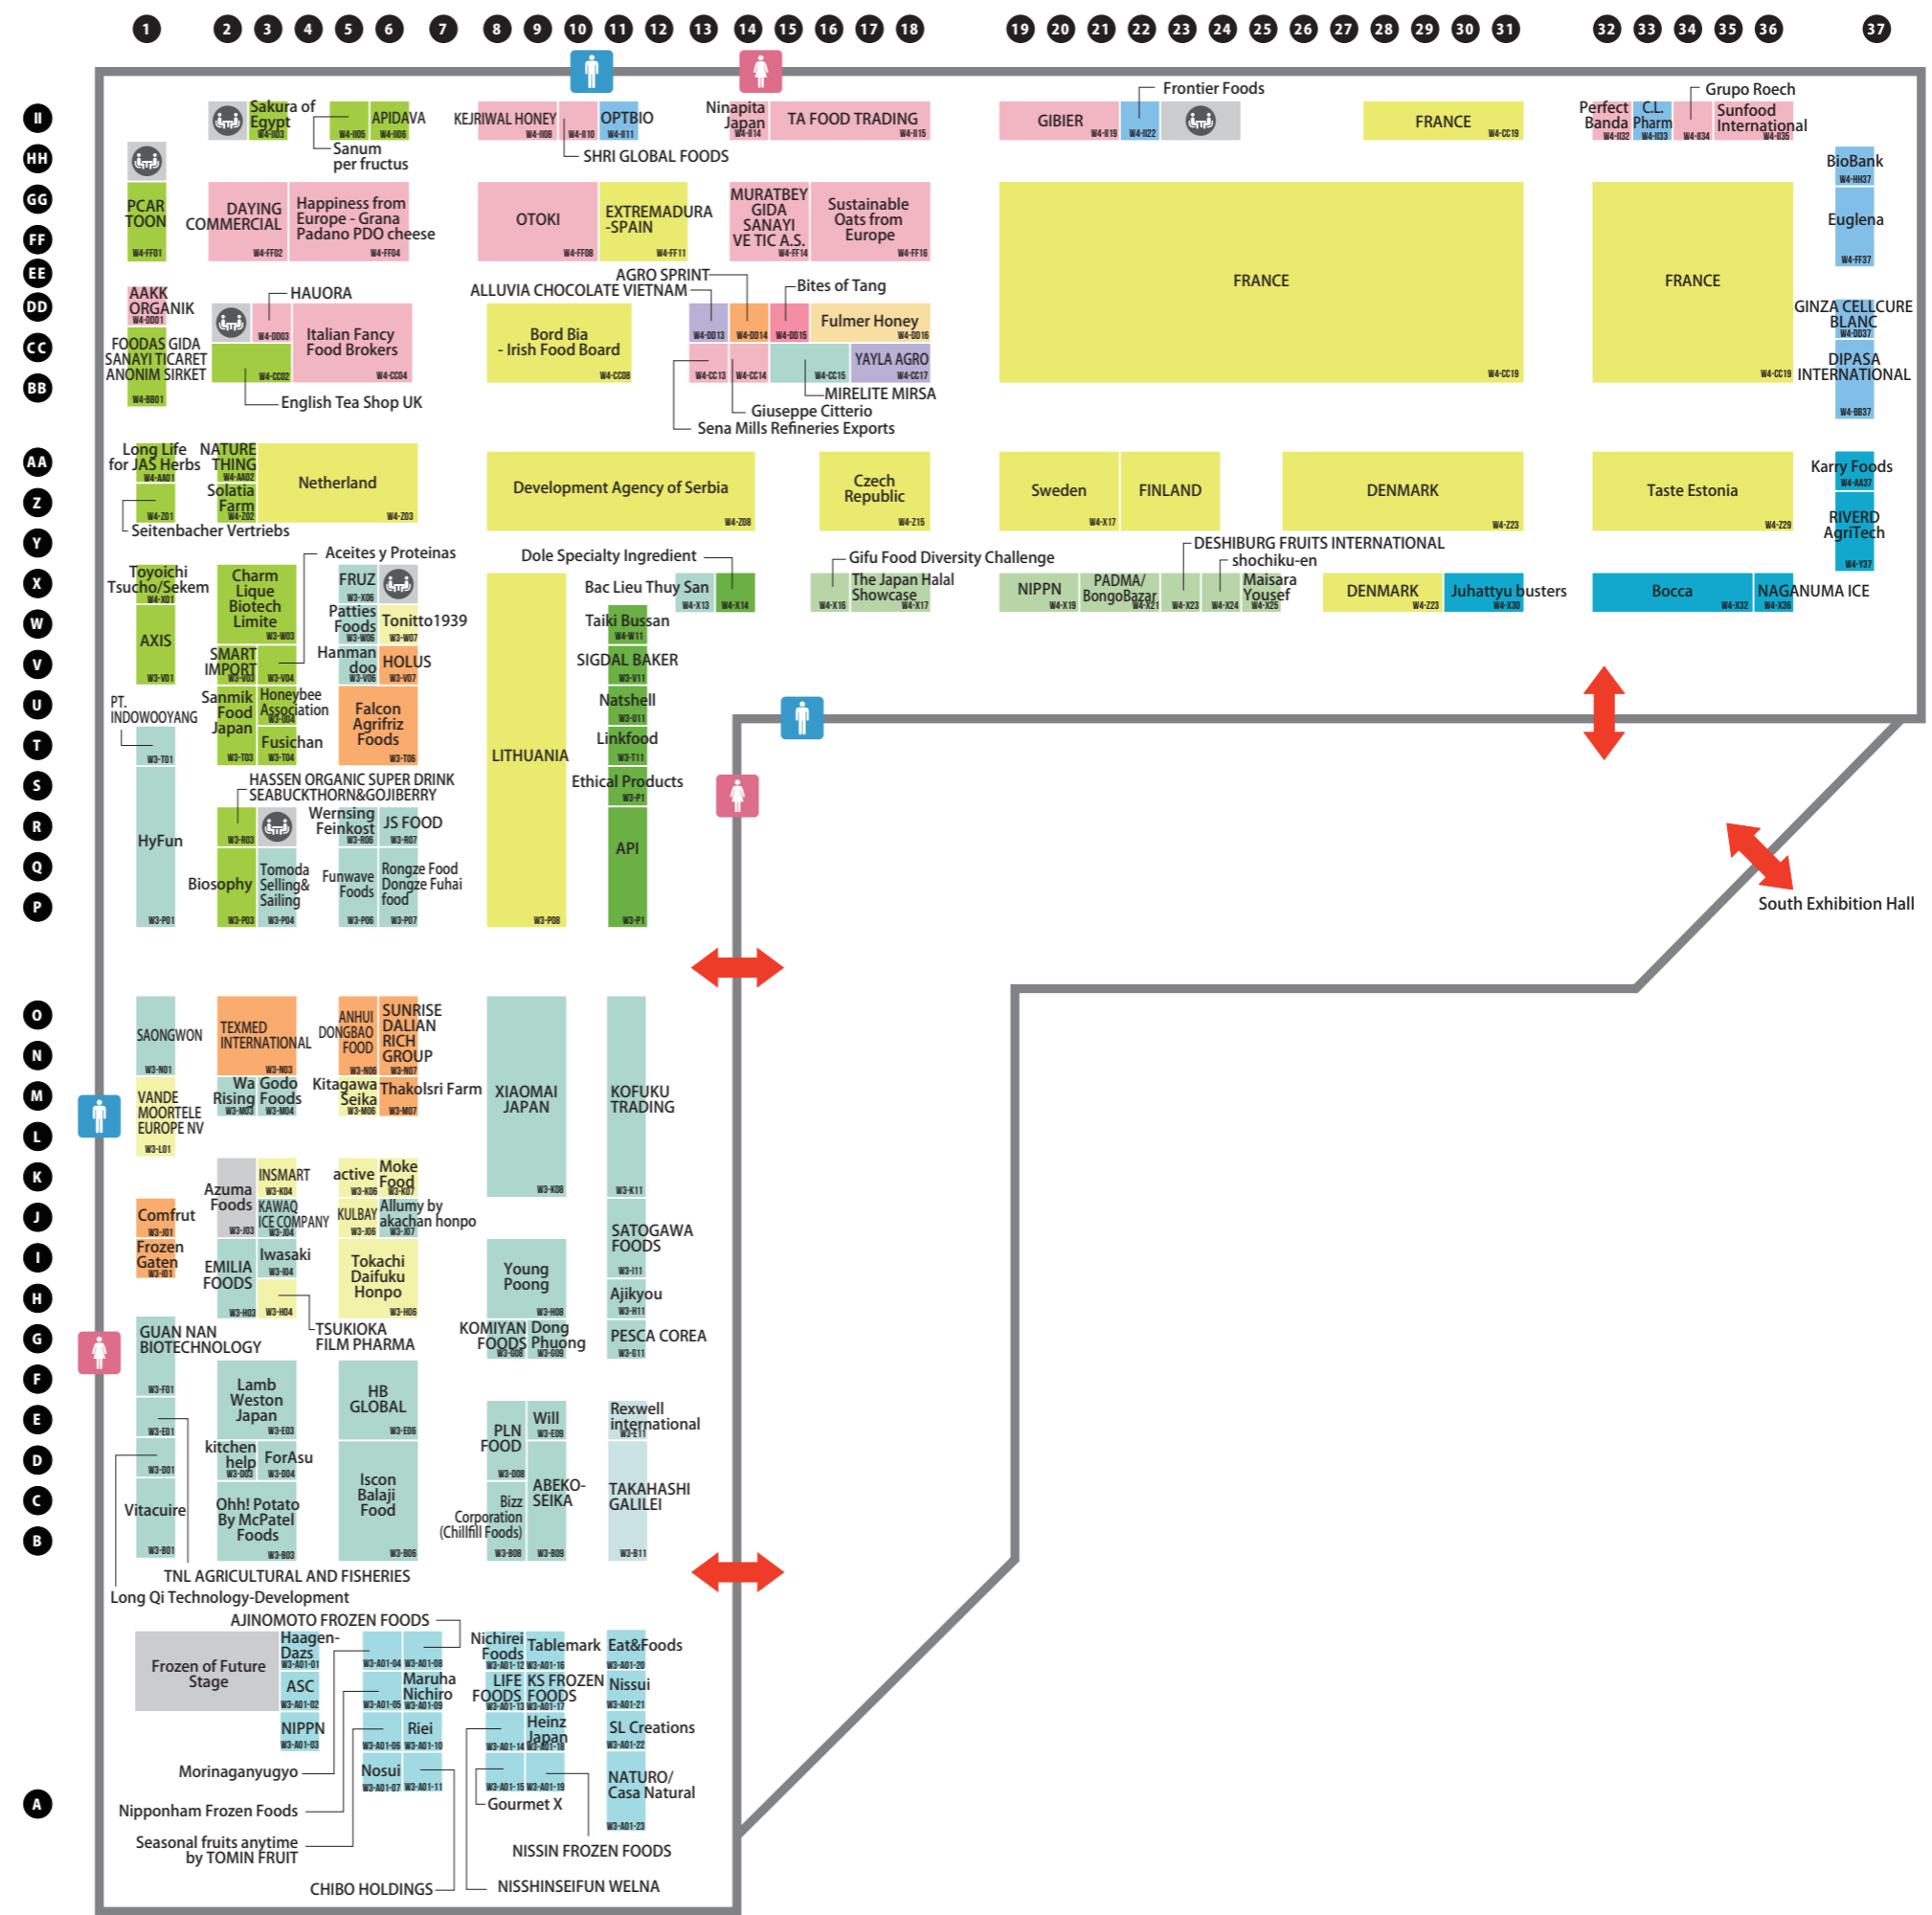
1 2 3 4 5 6 7 8 9 10 11 12 13 14 15 16 17 18 19 20 21 22 23 24 25 26 27 28 29 30 31 32 33 34 35 36 37

II HH GG FF EE DD CC BB AA Z Y X W V U T S R Q P O N M L K J I H G F E D C B A

Sakura of Egypt W4-II03
APIDAVA W4-II05 W4-II06
Sanum per fructus
KEJRIWAL HONEY W4-II08 W4-II10
OPTBIO W4-II11
SHRI GLOBAL FOODS
Ninapita Japan W4-II14
TA FOOD TRADING W4-II15
Frontier Foods
GIBIER W4-II19 W4-II22
FRANCE W4-CC19
Perfect Banda W4-II32
C.L. Pharm W4-II33
Grupo Roech
Sunfood International W4-II34 W4-II35
BioBank W4-HH37
Euglena W4-FF37
PCAR TOON W4-FF01
DAYING COMMERCIAL W4-FF02
Happiness from Europe - Grana Padano PDO cheese W4-FF04
OTOKI W4-FF08
EXTREMADURA -SPAIN W4-FF11
MURATBEY GIDA SANAYI VE TIC A.S. W4-FF14
Sustainable Oats from Europe W4-FF16
FRANCE
FRANCE
AAKK ORGANIK W4-DD01
HAUORA
FOODAS GIDA SANAYI TICARET ANONIM SIRKET W4-BB01
W4-DD03
Italian Fancy Food Brokers W4-CC04
W4-CC02
English Tea Shop UK
AGRO SPRINT
ALLUVIA CHOCOLATE VIETNAM
Bites of Tang
Bord Bia - Irish Food Board W4-CC08
W4-DD13 W4-DD14 W4-DD15
Fulmer Honey W4-DD16
W4-CC13 W4-CC14 W4-CC15
YAYLA AGRO W4-CC17
MIRELITE MIRSA
Giuseppe Citterio
Sena Mills Refineries Exports
W4-CC19
GINZA CELLCURE BLANC W4-DD37
DIPASA INTERNATIONAL W4-BB37
Long Life for JAS Herbs W4-AA01
NATURE THING W4-AA02
Solatia Farm W4-Z02
W4-Z01
Netherland W4-Z03
Seitenbacher Vertriebs
Development Agency of Serbia W4-Z08
Czech Republic W4-Z15
Sweden W4-X17
FINLAND
DENMARK W4-Z23
Taste Estonia W4-Z29
Karry Foods W4-AA37
RIVERD AgriTech W4-Y37
Aceites y Proteinas
Dole Specialty Ingredient
Gifu Food Diversity Challenge
DESHIBURG FRUITS INTERNATIONAL
shochiku-en
Toyoichi Tsucho/Sekem W4-X01
Charm Lique Biotech Limite W3-W03
FRUZ W3-X06
Patties Foods W3-W06
Tonitto1939 W3-W07
Bac Lieu Thuy San W4-X13 W4-X14
The Japan Halal Showcase W4-X16 W4-X17
NIPPN W4-X19
PADMA/ BongoBazar W4-X21
W4-X23 W4-X24
Maisara Yousef W4-X25
DENMARK W4-Z23
Juhattyu busters W4-X30
Bocca W4-X32
NAGANUMA ICE W4-X36
AXIS W3-V01
SMART IMPORT W3-V03 W3-V04
Hanman doo W3-V06
HOLUS W3-V07
Taiki Bussan W4-W11
SIGDAL BAKER W3-V11
PT. INDOWOOYANG
Sanmik Food Japan W3-T03
Honeybee Association W3-U04
Fusichan W3-T04
Falcon Agrifriz Foods W3-T06
Natshell W3-U11
Linkfood W3-T11
LITHUANIA
Ethical Products W3-P1
W3-T01
HASSEN ORGANIC SUPER DRINK SEABUCKTHORN&GOJIBERRY
W3-R03
Wernsing Feinkost W3-R06
JS FOOD W3-R07
HyFun
Biosophy W3-P03
Tomoda Selling& Sailing W3-P04
Funwave Foods W3-P06
Rongze Food Dongze Fuhai food W3-P07
W3-P08
API W3-P1
W3-P01
South Exhibition Hall
SAONGWON W3-N01
TEXMED INTERNATIONAL W3-N03
ANHUI DONGBAO FOOD W3-N06
SUNRISE DALIAN RICH GROUP W3-N07
XIAOMAI JAPAN W3-K08
KOFUKU TRADING W3-K11
VANDE MOORTELE EUROPE NV W3-L01
Wa Rising W3-M03
Godo Foods W3-M04
Kitagawa Seika W3-M06
Thakolsri Farm W3-M07
INSMART W3-K04
active W3-K06
Moke Food W3-K07
Azuma Foods W3-J03
KAWAQ ICE COMPANY W3-J04
KULBAY W3-J06
Allumy by akachan honpo W3-J07
Comfrut W3-J01
Frozen Gaten W3-I01
EMILIA FOODS W3-H03
Iwasaki W3-I04
W3-H04
Tokachi Daifuku Honpo W3-H06
Young Poong W3-H08
SATOGAWA FOODS W3-I11
Ajikyou W3-H11
TSUKIOKA FILM PHARMA
KOMIYAN FOODS W3-G08
Dong Phuong W3-G09
PESCA COREA W3-G11
GUAN NAN BIOTECHNOLOGY W3-F01
Lamb Weston Japan W3-E03
HB GLOBAL W3-E06
PLN FOOD W3-D08
Will W3-E09
Rexwell international W3-E11
W3-E01
W3-D01
kitchen help W3-D03
ForAsu W3-D04
Iscon Balaji Food W3-B06
ABEKO-SEIKA W3-B09
TAKAHASHI GALILEI W3-B11
Vitacuire W3-B01
Ohh! Potato By McPatel Foods W3-B03
Bizz Corporation (Chillfill Foods) W3-B08
TNL AGRICULTURAL AND FISHERIES
Long Qi Technology-Development
AJINOMOTO FROZEN FOODS
Frozen of Future Stage
Haagen-Dazs W3-A01-01
ASC W3-A01-02
NIPPN W3-A01-03
W3-A01-04 W3-A01-08
Maruha Nichiro W3-A01-05 W3-A01-09
Riei W3-A01-06 W3-A01-10
Nosui W3-A01-07 W3-A01-11
Nichirei Foods W3-A01-12
Tablemark W3-A01-16
LIFE FOODS W3-A01-13
KS FROZEN FOODS W3-A01-17
Heinz Japan W3-A01-14 W3-A01-18
W3-A01-15 W3-A01-19
Eat&Foods W3-A01-20
Nissui W3-A01-21
SL Creations W3-A01-22
NATURO/ Casa Natural W3-A01-23
Morinaganyugyo
Nipponham Frozen Foods
Seasonal fruits anytime by TOMIN FRUIT
Gourmet X
NISSIN FROZEN FOODS
CHIBO HOLDINGS
NISSHINSEIFUN WELNA